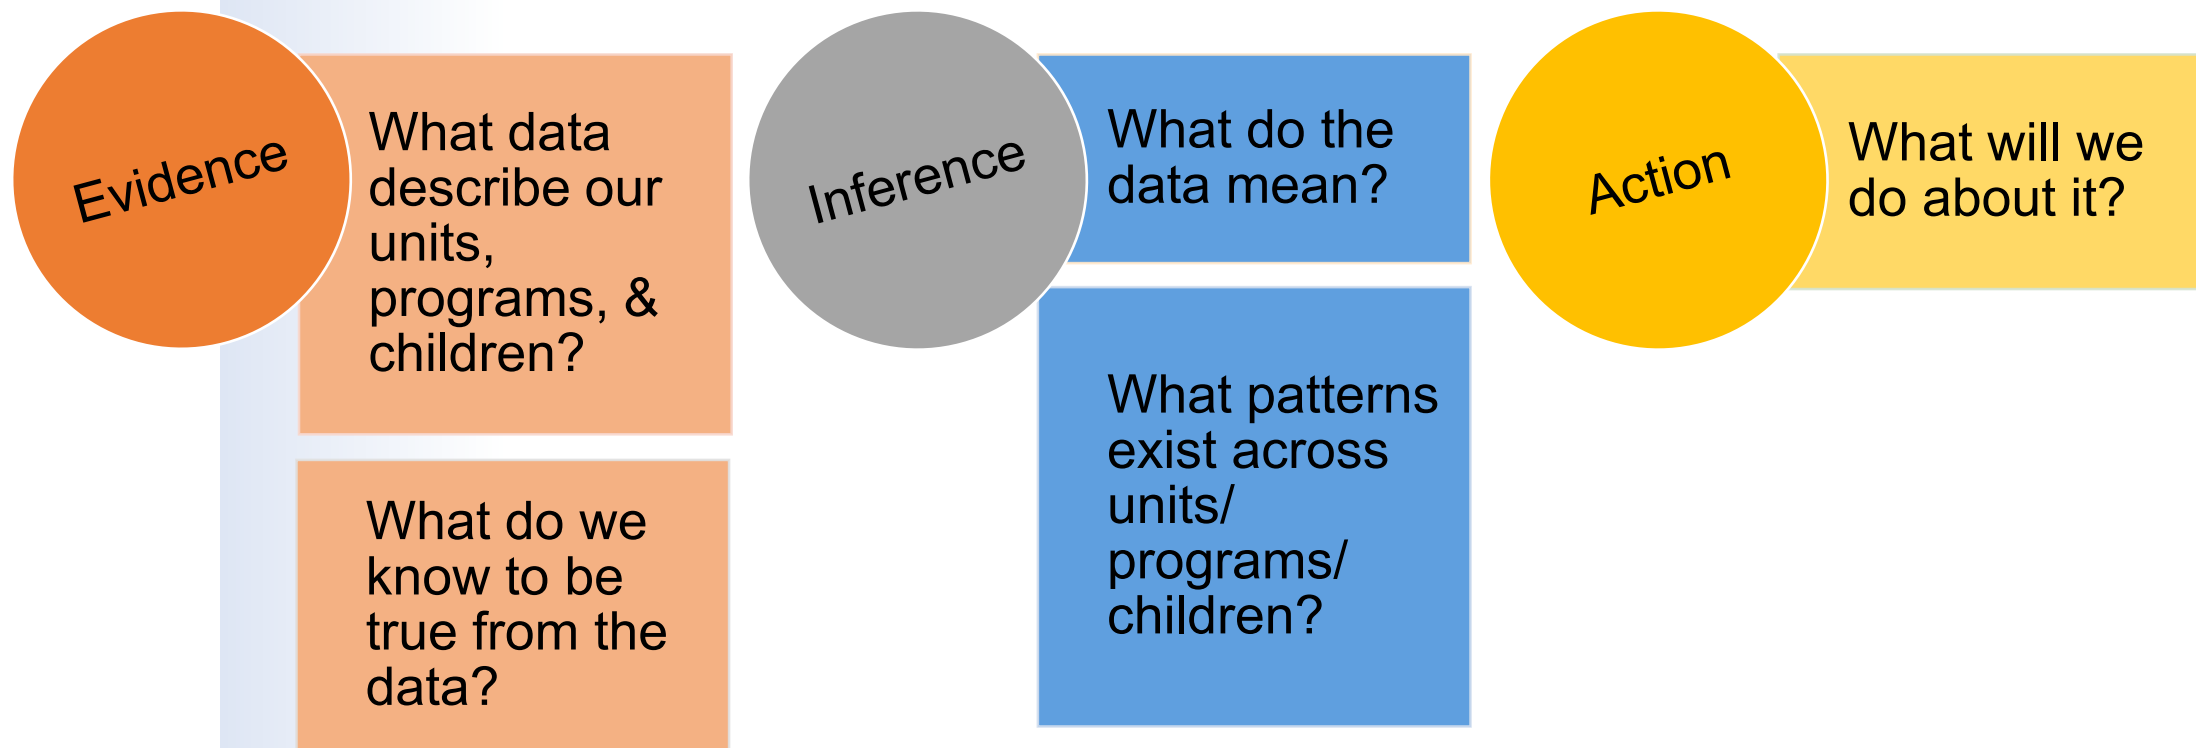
Evidence

What data describe our units, programs, & children?

What do we know to be true from the data?

Inference

What do the data mean?

What patterns exist across units/ programs/ children?

Action

What will we do about it?